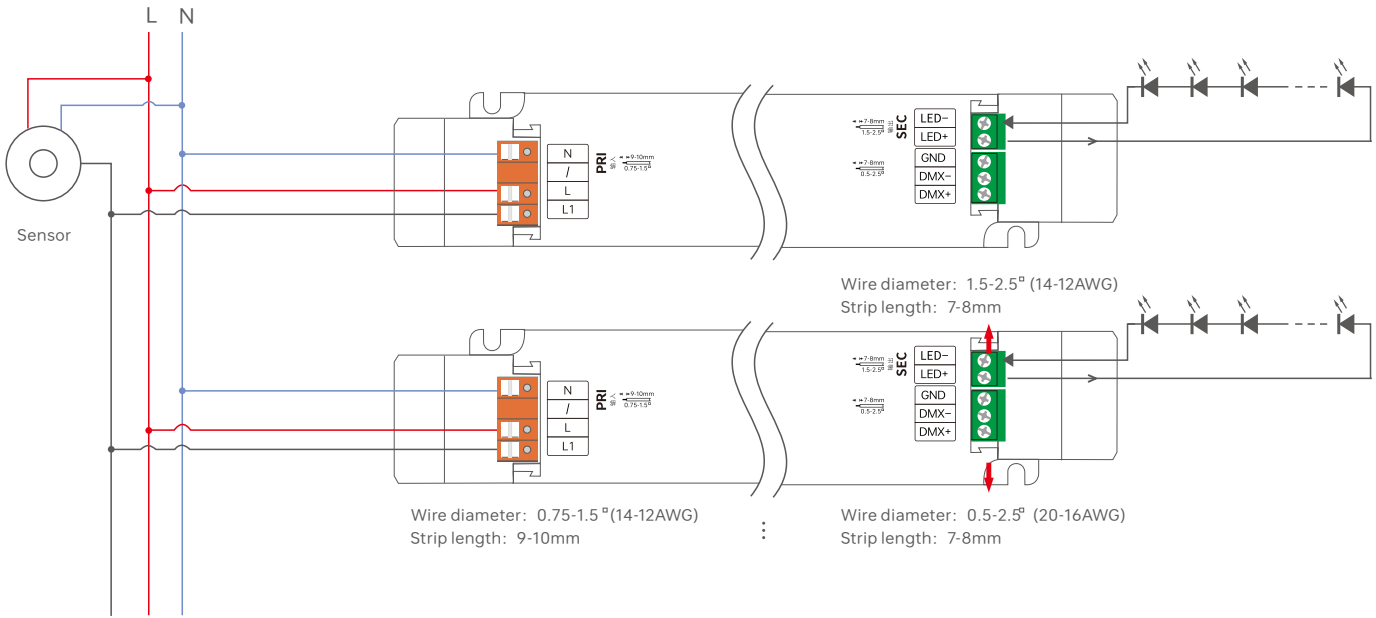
L N

Sensor

N
/
L
L1

PRI
输入
9-10mm
0.75-1.5

SEC
输出
7-8mm
1.5-2.5
LED-
LED+
7-8mm
0.5-2.5
GND
DMX-
DMX+

Wire diameter：1.5-2.5▫ (14-12AWG)
Strip length：7-8mm

N
/
L
L1

PRI
输入
9-10mm
0.75-1.5

SEC
输出
7-8mm
1.5-2.5
LED-
LED+
7-8mm
0.5-2.5
GND
DMX-
DMX+

Wire diameter：0.75-1.5▫(14-12AWG)
Strip length：9-10mm

Wire diameter：0.5-2.5▫ (20-16AWG)
Strip length：7-8mm